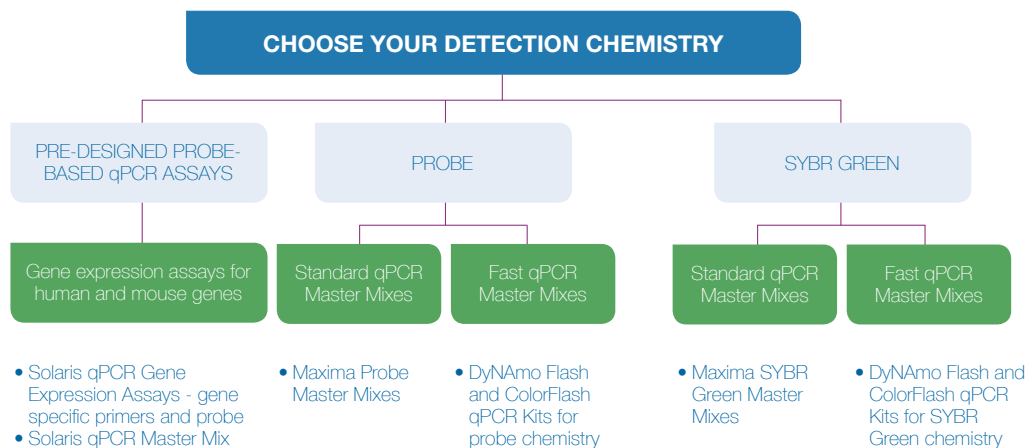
CHOOSE YOUR DETECTION CHEMISTRY

PRE-DESIGNED PROBE-BASED qPCR ASSAYS

PROBE

SYBR GREEN

Gene expression assays for human and mouse genes

Standard qPCR Master Mixes

Fast qPCR Master Mixes

Standard qPCR Master Mixes

Fast qPCR Master Mixes

• Solaris qPCR Gene Expression Assays - gene specific primers and probe
• Solaris qPCR Master Mix

• Maxima Probe Master Mixes

• DyNAmo Flash and ColorFlash qPCR Kits for probe chemistry

• Maxima SYBR Green Master Mixes

• DyNAmo Flash and ColorFlash qPCR Kits for SYBR Green chemistry